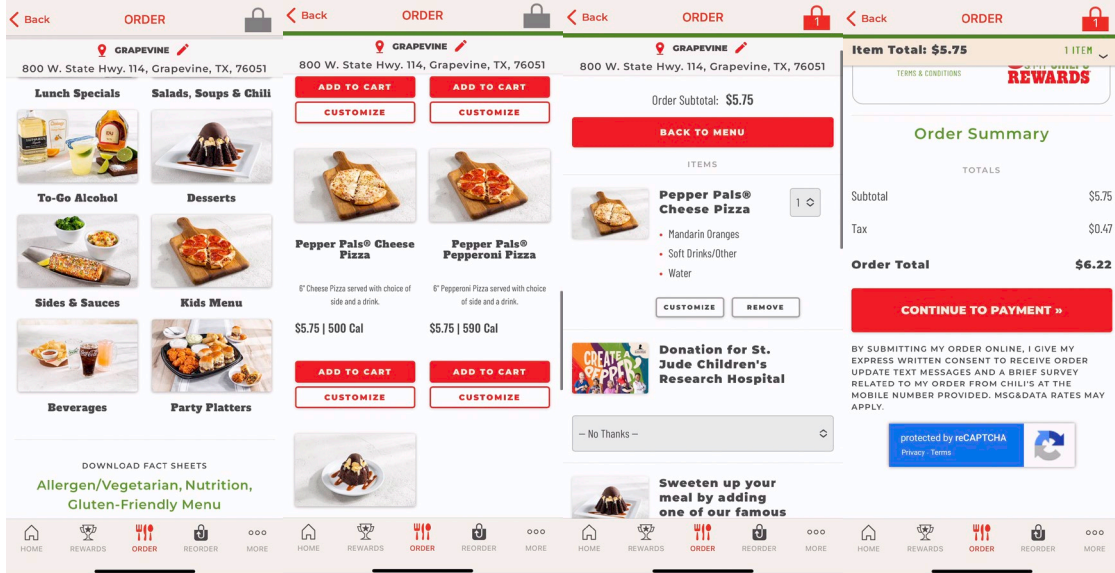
Back ORDER

GRAPEVINE
800 W. State Hwy. 114, Grapevine, TX, 76051

Lunch Specials
Salads, Soups & Chili
To-Go Alcohol
Desserts
Sides & Sauces
Kids Menu
Beverages
Party Platters

DOWNLOAD FACT SHEETS
Allergen/Vegetarian, Nutrition, Gluten-Friendly Menu

HOME REWARDS ORDER REORDER MORE

Back ORDER

GRAPEVINE
800 W. State Hwy. 114, Grapevine, TX, 76051

ADD TO CART
CUSTOMIZE
ADD TO CART
CUSTOMIZE

Pepper Pals® Cheese Pizza
6" Cheese Pizza served with choice of side and a drink.
$5.75 | 500 Cal
ADD TO CART
CUSTOMIZE

Pepper Pals® Pepperoni Pizza
6" Pepperoni Pizza served with choice of side and a drink.
$5.75 | 590 Cal
ADD TO CART
CUSTOMIZE

HOME REWARDS ORDER REORDER MORE

Back ORDER 1

GRAPEVINE
800 W. State Hwy. 114, Grapevine, TX, 76051

Order Subtotal: $5.75
BACK TO MENU
ITEMS

Pepper Pals® Cheese Pizza
1
• Mandarin Oranges
• Soft Drinks/Other
• Water
CUSTOMIZE
REMOVE

CREATE A PEPPER
Donation for St. Jude Children's Research Hospital
— No Thanks —

Sweeten up your meal by adding one of our famous

HOME REWARDS ORDER REORDER MORE

Back ORDER 1

Item Total: $5.75
1 ITEM

TERMS & CONDITIONS
REWARDS

Order Summary
TOTALS
Subtotal $5.75
Tax $0.47
Order Total $6.22
CONTINUE TO PAYMENT »

BY SUBMITTING MY ORDER ONLINE, I GIVE MY EXPRESS WRITTEN CONSENT TO RECEIVE ORDER UPDATE TEXT MESSAGES AND A BRIEF SURVEY RELATED TO MY ORDER FROM CHILI'S AT THE MOBILE NUMBER PROVIDED. MSG&DATA RATES MAY APPLY.

protected by reCAPTCHA
Privacy - Terms

HOME REWARDS ORDER REORDER MORE